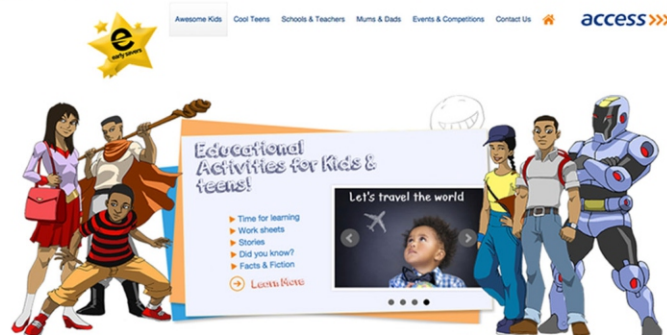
e
early savers

Awesome Kids Cool Teens Schools & Teachers Mums & Dads Events & Competitions Contact Us

access

Educational Activities for Kids & teens!

Time for learning
Work sheets
Stories
Did you know?
Facts & Fiction

Learn More

Let's travel the world